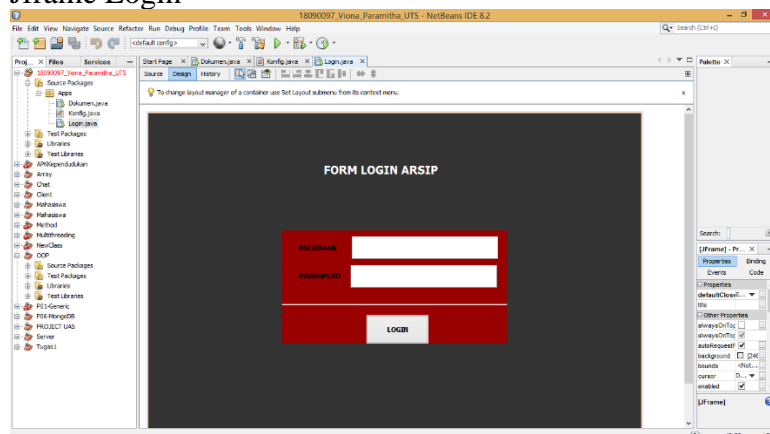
Jframe Login

18090097_Viona_Paramitha_UTS - NetBeans IDE 8.2

File Edit View Navigate Source Refactor Run Debug Profile Team Tools Window Help

Search (Ctrl+I)

<default config>

Proj... × Files Services

18090097_Viona_Paramitha_UTS
Source Packages
Apps
Dokumen.java
Konfig.java
Login.java
Test Packages
Libraries
Test Libraries
APIKependudukan
Array
Chat
Client
Mahasiswa
Mahasiswa
Method
Multithreading
NewClass
OOP
Source Packages
Test Packages
Libraries
Test Libraries
P11-Generic
P06-MongoDB
PROJECT UAS
Server
Tugas1

Start Page × Dokumen.java × Konfig.java × Login.java ×

Source Design History

To change layout manager of a container use Set Layout submenu from its context menu.

FORM LOGIN ARSIP

USERNAME

PASSWORD

LOGIN

Palette ×

Search:

[JFrame] - Pr... ×

Properties Binding
Events Code

Properties
defaultCloseO...
title
Other Properties
alwaysOnTop
alwaysOnTop
autoRequestF
background [240
bounds <Not...
cursor D...
enabled

[JFrame]